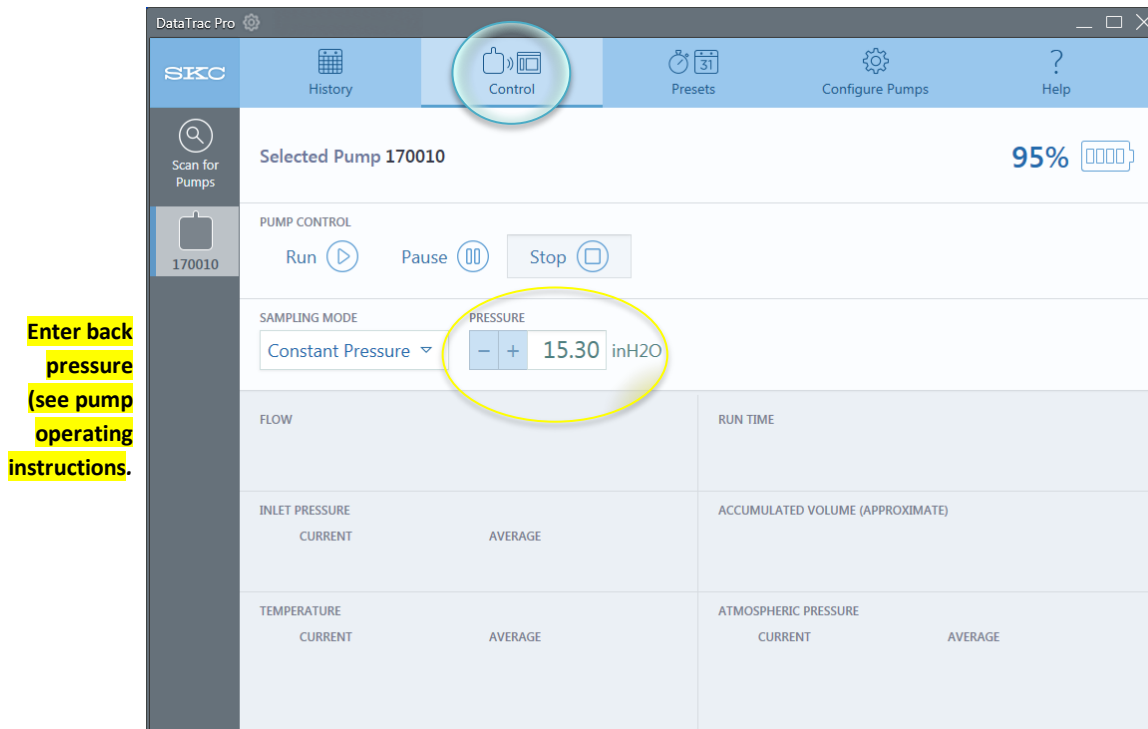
Enter back pressure (see pump operating instructions.

DataTrac Pro

SKC

History

Control

31

Presets

Configure Pumps

?

Help

Scan for Pumps

170010

Selected Pump 170010

95%

PUMP CONTROL

Run

Pause

Stop

SAMPLING MODE

Constant Pressure

PRESSURE

− + 15.30 inH2O

FLOW

RUN TIME

INLET PRESSURE

CURRENT

AVERAGE

ACCUMULATED VOLUME (APPROXIMATE)

TEMPERATURE

CURRENT

AVERAGE

ATMOSPHERIC PRESSURE

CURRENT

AVERAGE